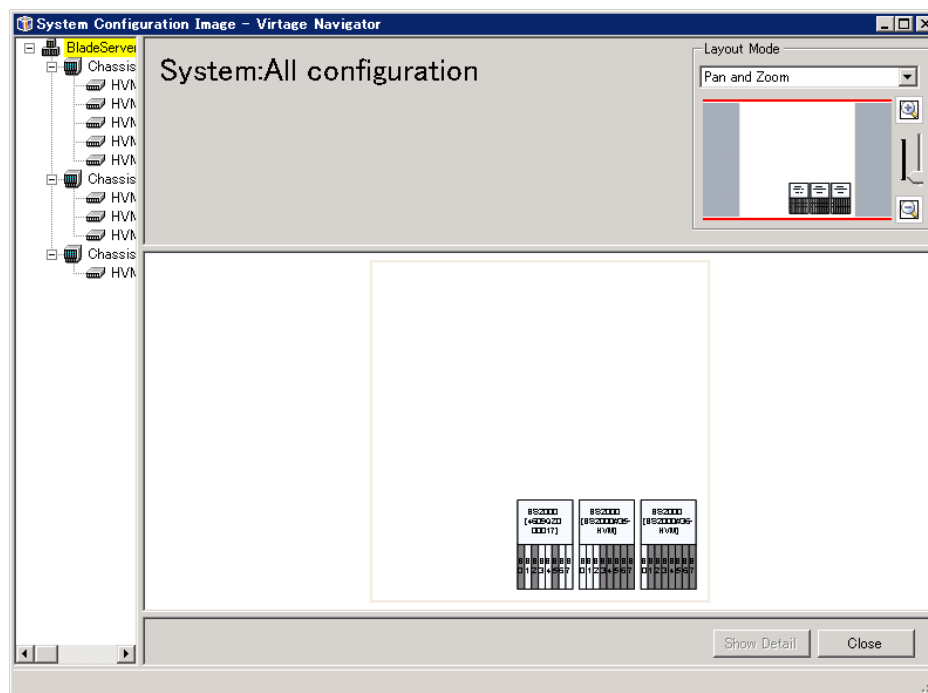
System Configuration Image - Virtage Navigator

BladeServer
Chassis
HVM
HVM
HVM
HVM
HVM
Chassis
HVM
HVM
HVM
Chassis
HVM

System:All configuration

Layout Mode
Pan and Zoom

BS2000
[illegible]

BS2000
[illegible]

BS2000
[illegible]

0 1 2 3 4 5 6 7
0 1 2 3 4 5 6 7
0 1 2 3 4 5 6 7

Show Detail
Close